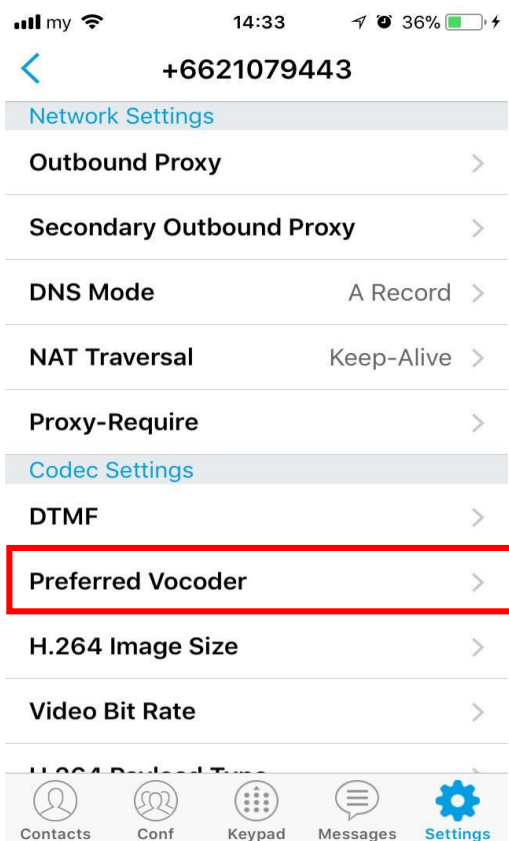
my 14:33 36%

+6621079443

Network Settings

Outbound Proxy

Secondary Outbound Proxy

DNS Mode A Record

NAT Traversal Keep-Alive

Proxy-Require

Codec Settings

DTMF

Preferred Vocoder

H.264 Image Size

Video Bit Rate

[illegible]

Contacts Conf Keypad Messages Settings